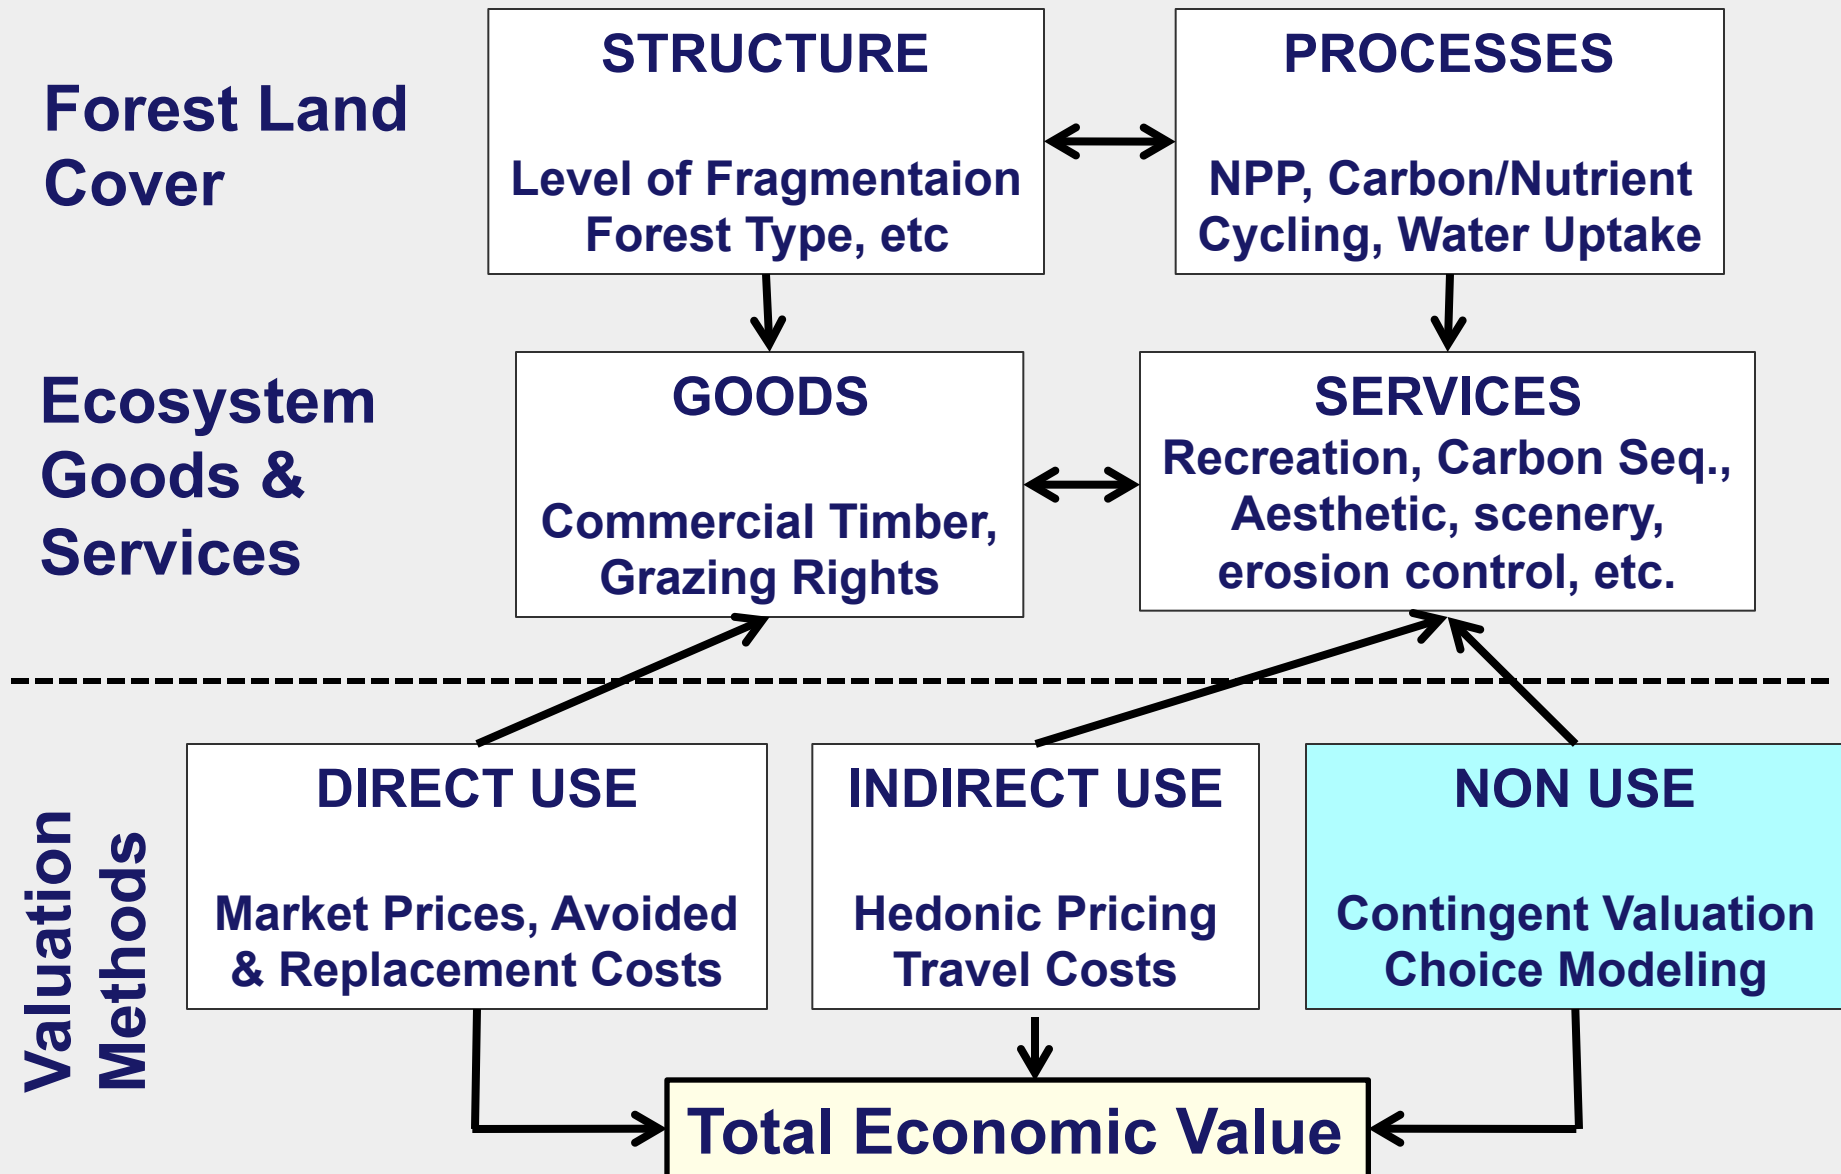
Forest Land Cover

STRUCTURE

Level of Fragmentaion Forest Type, etc

PROCESSES

NPP, Carbon/Nutrient Cycling, Water Uptake

Ecosystem Goods & Services

GOODS

Commercial Timber, Grazing Rights

SERVICES

Recreation, Carbon Seq., Aesthetic, scenery, erosion control, etc.

Valuation Methods

DIRECT USE

Market Prices, Avoided & Replacement Costs

INDIRECT USE

Hedonic Pricing Travel Costs

NON USE

Contingent Valuation Choice Modeling

Total Economic Value